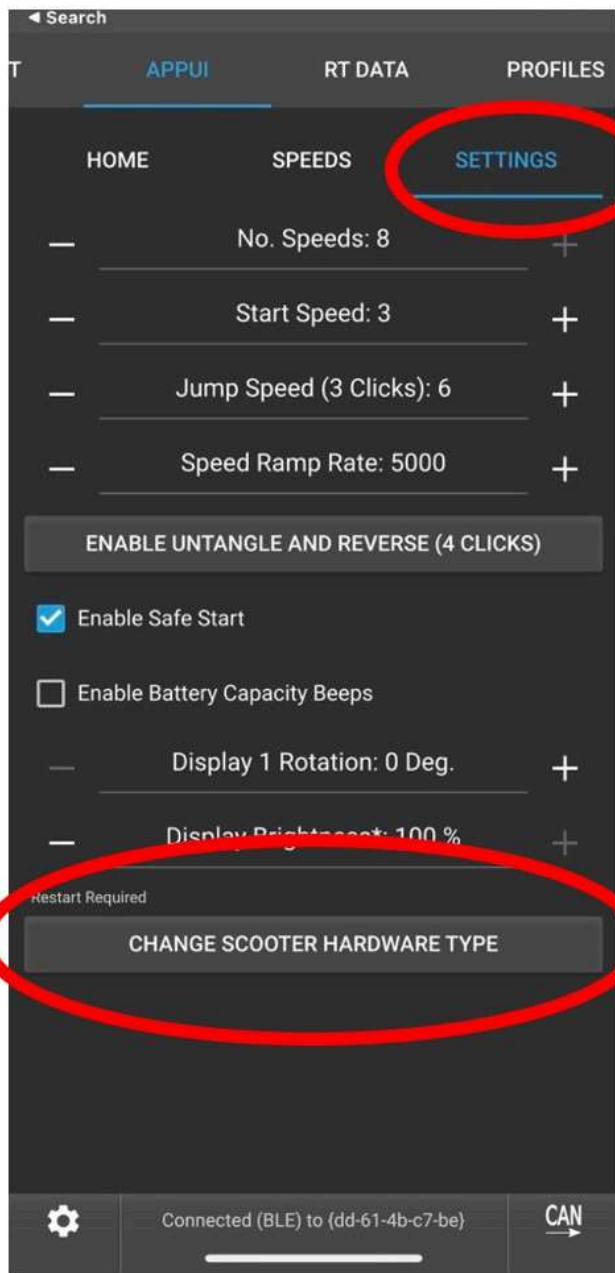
◂ Search

T APPUI RT DATA PROFILES

HOME SPEEDS SETTINGS

— No. Speeds: 8 +

— Start Speed: 3 +

— Jump Speed (3 Clicks): 6 +

— Speed Ramp Rate: 5000 +

ENABLE UNTANGLE AND REVERSE (4 CLICKS)

Enable Safe Start

Enable Battery Capacity Beeps

— Display 1 Rotation: 0 Deg. +

— Display Brightness*: 100 % +

Restart Required

CHANGE SCOOTER HARDWARE TYPE

Connected (BLE) to {dd-61-4b-c7-be}

CAN